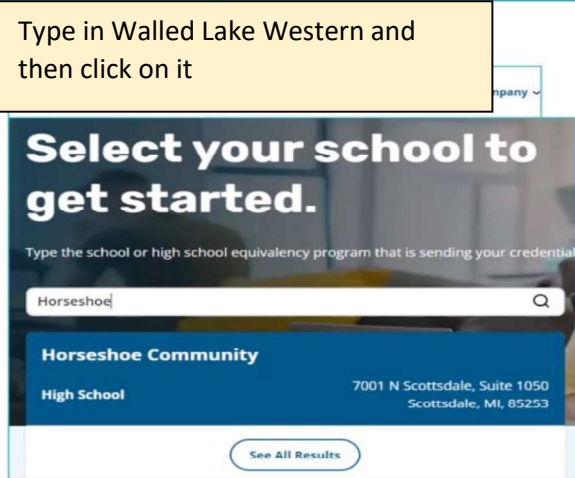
Type in Walled Lake Western and then click on it

npany

Select your school to get started.

Type the school or high school equivalency program that is sending your credential

Horseshoe

Horseshoe Community

High School

7001 N Scottsdale, Suite 1050
Scottsdale, MI, 85253

See All Results